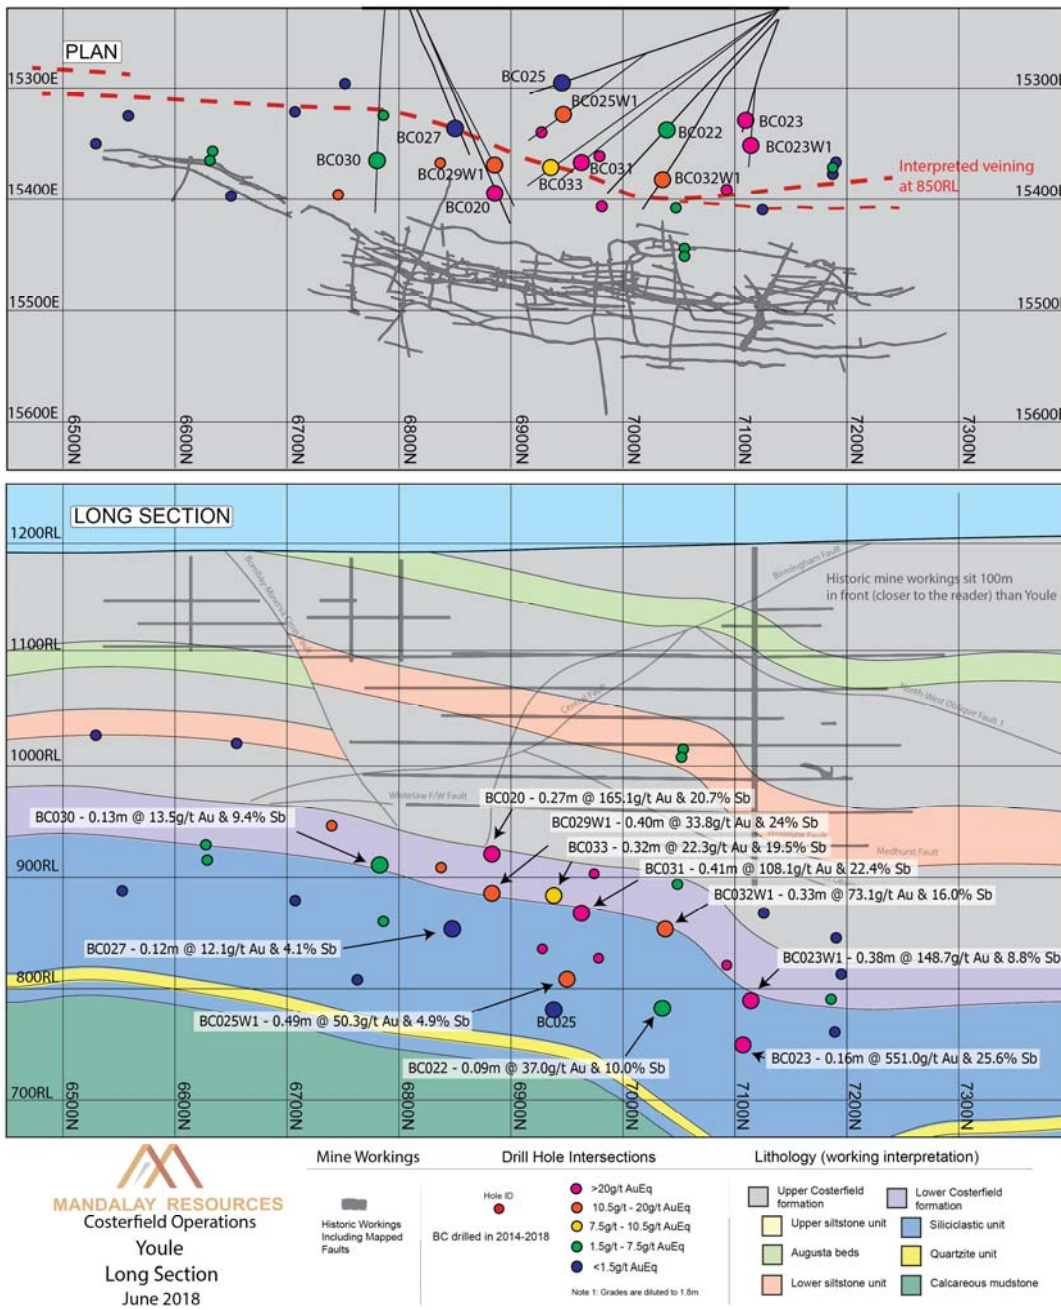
PLAN

15300E
15300E
15400E
15400E
15500E
15500E
15600E
15600E

BC025
BC025W1
BC027
BC022
BC023
BC023W1
BC030
BC029W1
BC031
BC033
BC032W1
BC020
Interpreted veining at 850RL

6500N
6600N
6700N
6800N
6900N
7000N
7100N
7200N
7300N

LONG SECTION

1200RL
1100RL
1000RL
900RL
800RL
700RL

Birmingham Fault
Historic mine workings sit 100m in front (closer to the reader) than Youle
Bombay-Minerva Cross Fault
Central Fault
North-West Oblique Fault 1
Whitelaw F/W Fault
Medhurst Fault

BC020 - 0.27m @ 165.1g/t Au & 20.7% Sb
BC030 - 0.13m @ 13.5g/t Au & 9.4% Sb
BC029W1 - 0.40m @ 33.8g/t Au & 24% Sb
BC033 - 0.32m @ 22.3g/t Au & 19.5% Sb
BC031 - 0.41m @ 108.1g/t Au & 22.4% Sb
BC032W1 - 0.33m @ 73.1g/t Au & 16.0% Sb
BC027 - 0.12m @ 12.1g/t Au & 4.1% Sb
BC023W1 - 0.38m @ 148.7g/t Au & 8.8% Sb
BC025W1 - 0.49m @ 50.3g/t Au & 4.9% Sb
BC025
BC022 - 0.09m @ 37.0g/t Au & 10.0% Sb
BC023 - 0.16m @ 551.0g/t Au & 25.6% Sb

6500N
6600N
6700N
6800N
6900N
7000N
7100N
7200N
7300N

MANDALAY RESOURCES
Costerfield Operations
Youle
Long Section
June 2018

Mine Workings
Historic Workings Including Mapped Faults

Drill Hole Intersections
Hole ID
BC drilled in 2014-2018
>20g/t AuEq
10.5g/t - 20g/t AuEq
7.5g/t - 10.5g/t AuEq
1.5g/t - 7.5g/t AuEq
<1.5g/t AuEq
Note 1: Grades are diluted to 1.8m

Lithology (working interpretation)
Upper Costerfield formation
Lower Costerfield formation
Upper siltstone unit
Siliciclastic unit
Augusta beds
Quartzite unit
Lower siltstone unit
Calcareous mudstone